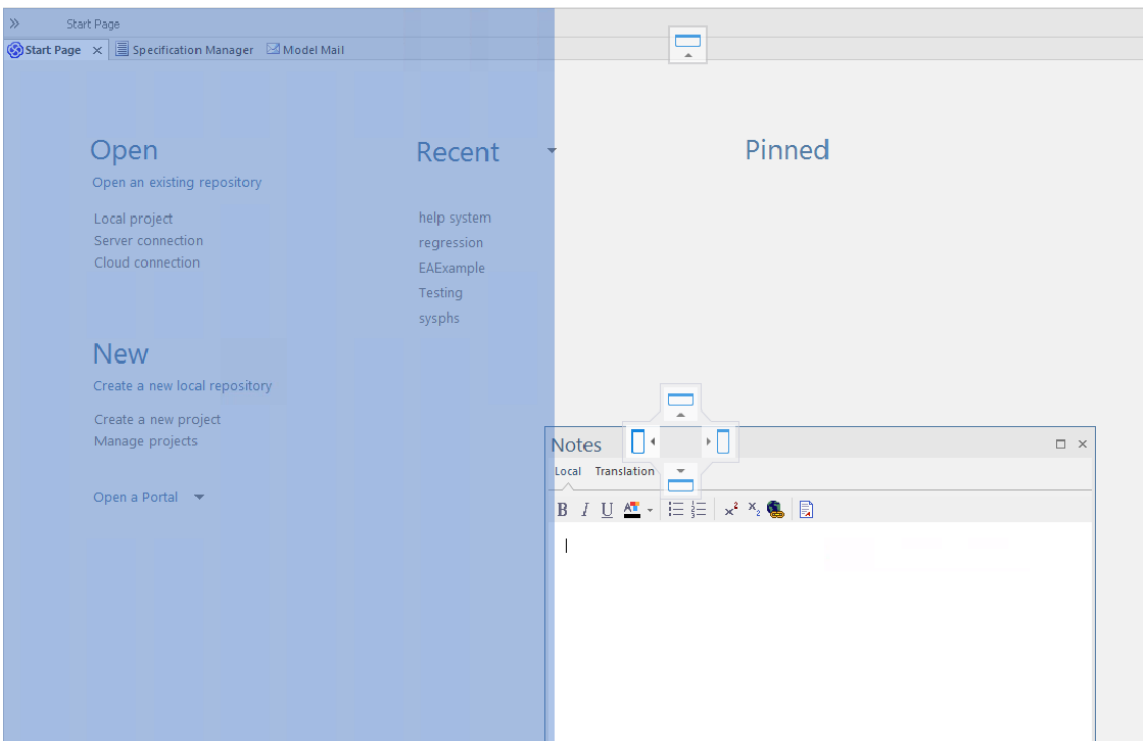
» Start Page

Start Page × Specification Manager Model Mail

Open
Open an existing repository

Local project
Server connection
Cloud connection

Recent

help system
regression
EAExample
Testing
sysphs

Pinned

New
Create a new local repository

Create a new project
Manage projects

Open a Portal

Notes
Local Translation

B I U